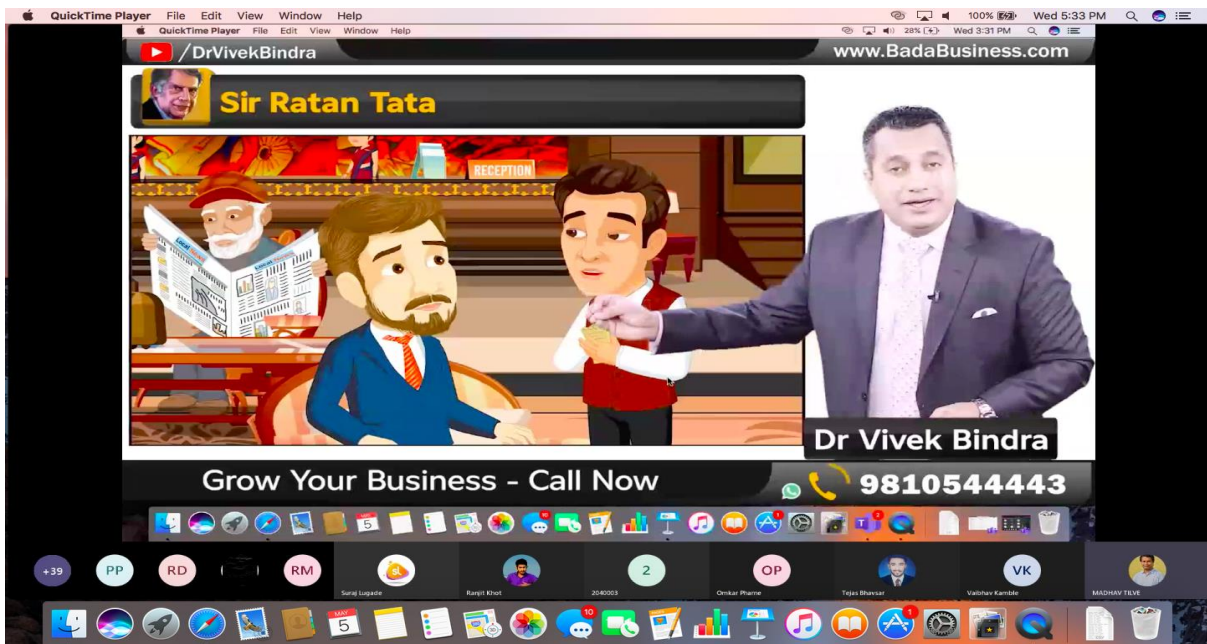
QuickTime Player File Edit View Window Help
100% Wed 5:33 PM
QuickTime Player File Edit View Window Help
28% Wed 3:31 PM
/DrVivekBindra
www.BadaBusiness.com
Sir Ratan Tata
RECEPTION
Dr Vivek Bindra
Grow Your Business - Call Now
9810544443
+39 PP RD RM
Suraj Lugade
Ranjit Khot
2
2040003
OP
Omkar Pharne
Tejas Bhavsar
VK
Vaibhav Kamble
MADHAV TILVE